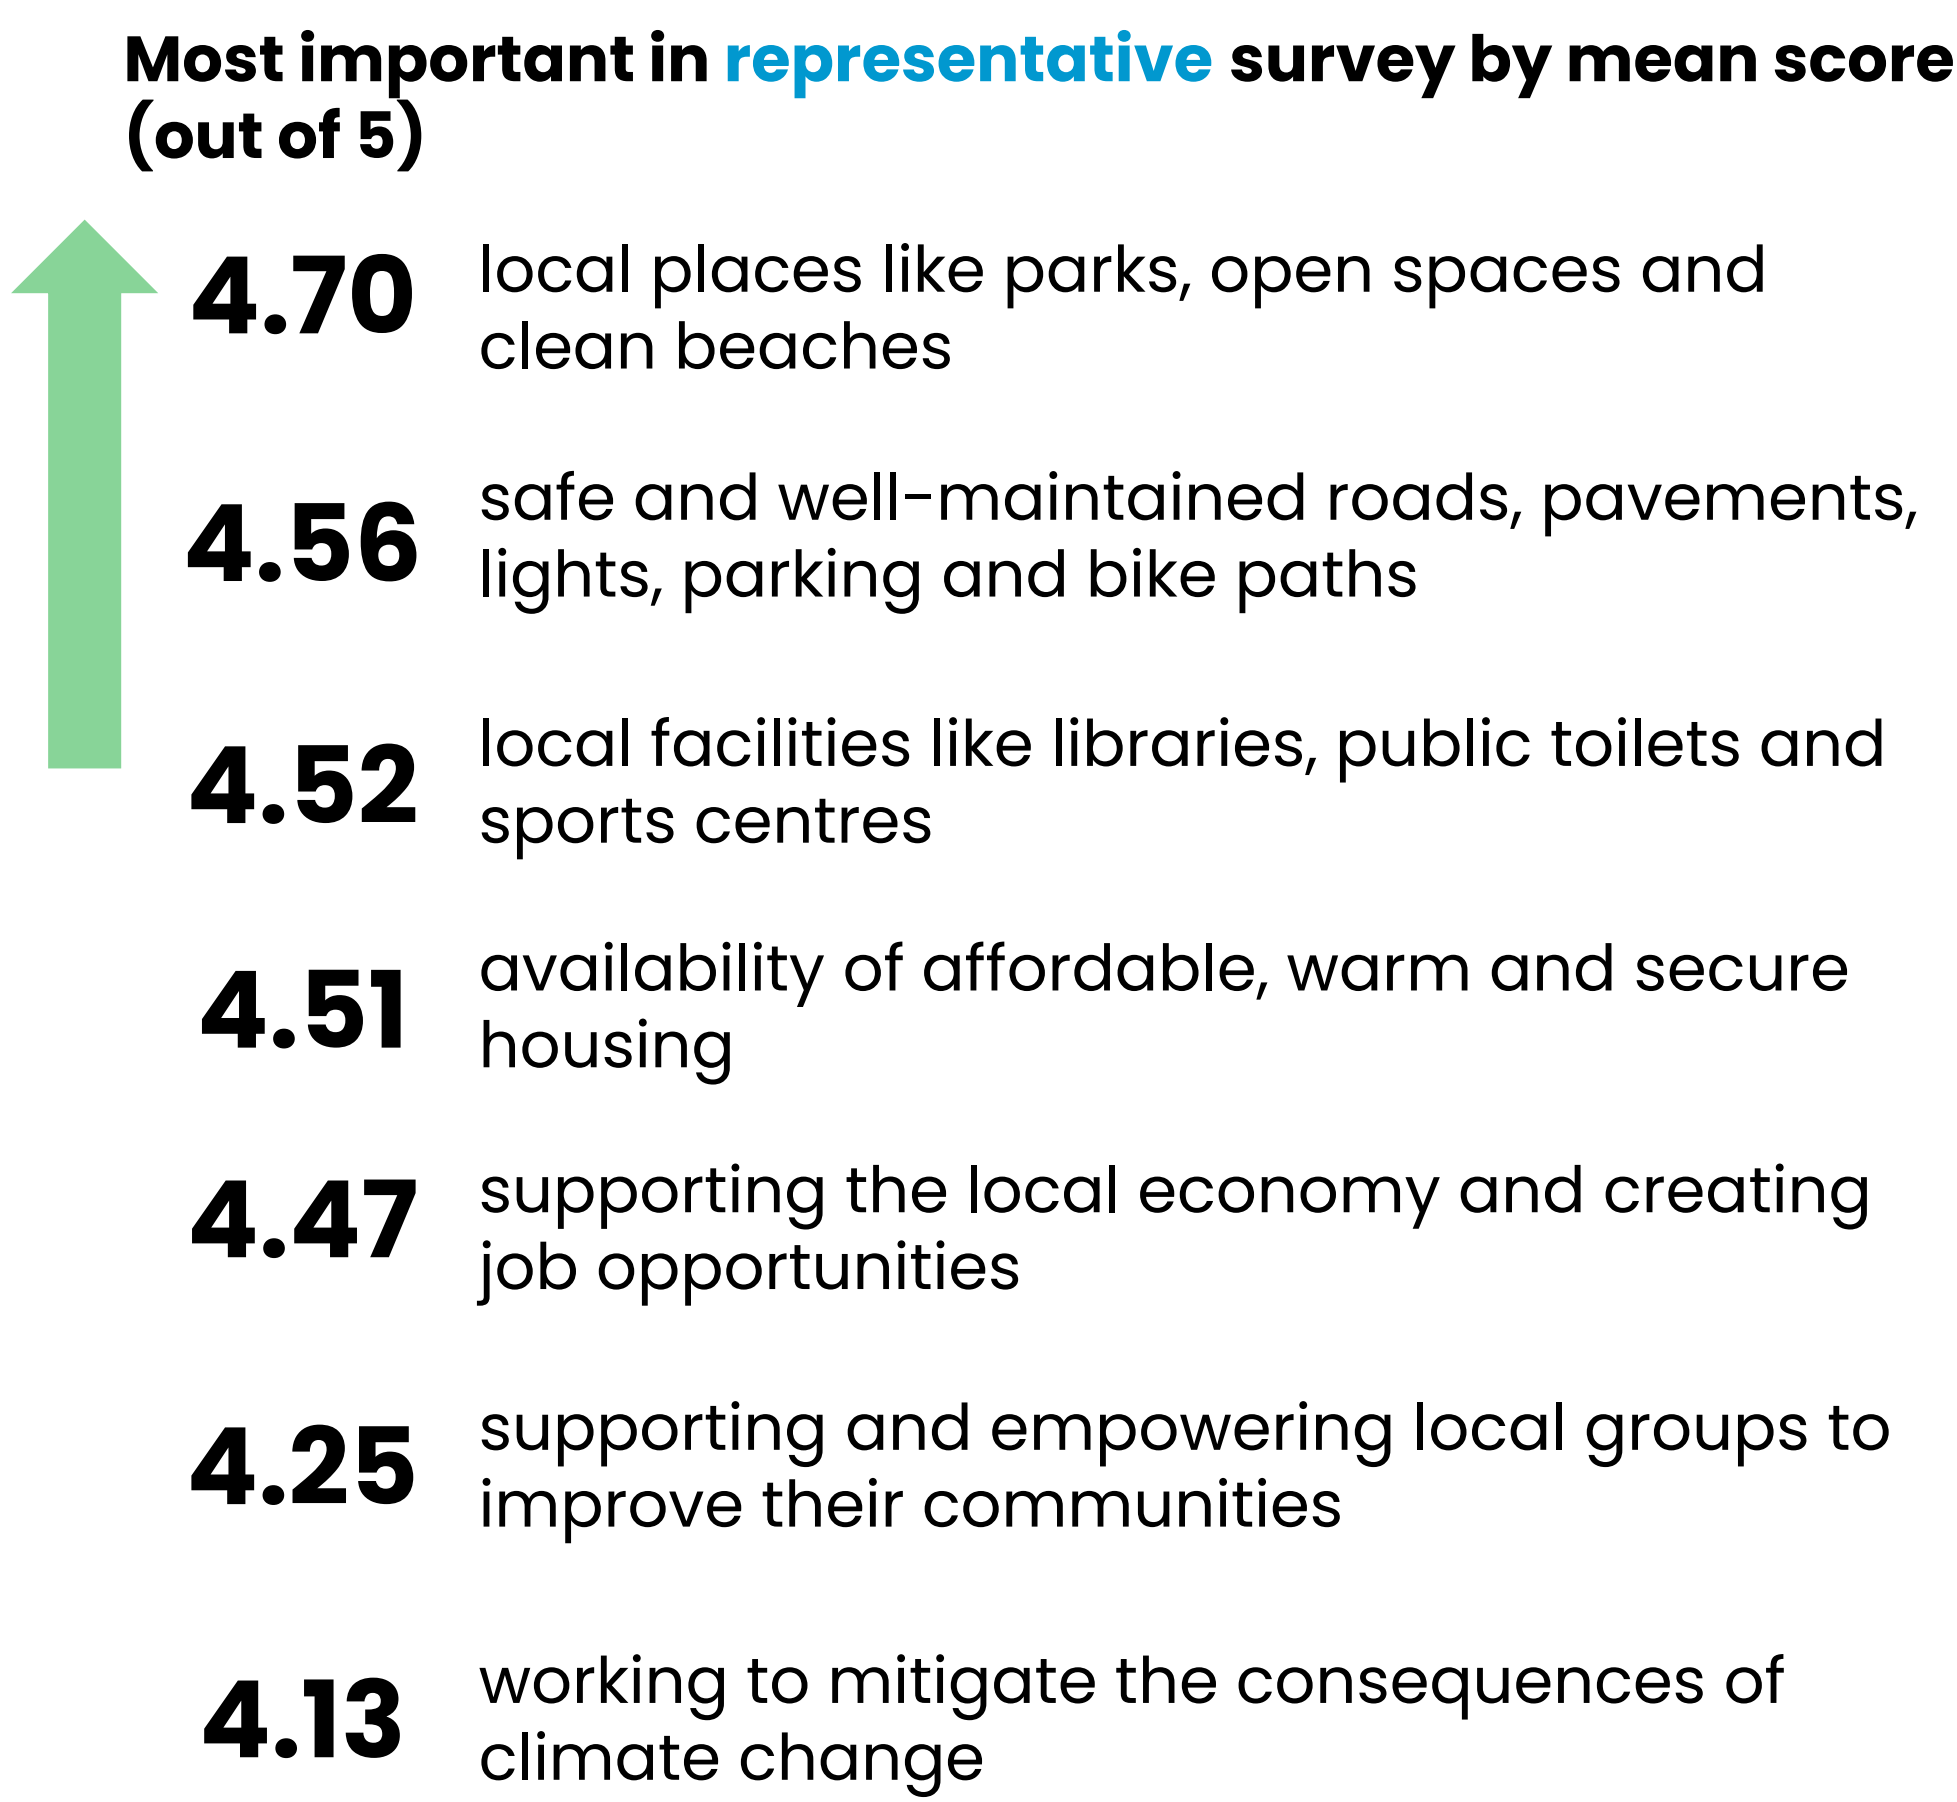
Most important in representative survey by mean score (out of 5)

4.70 local places like parks, open spaces and clean beaches

4.56 safe and well-maintained roads, pavements, lights, parking and bike paths

4.52 local facilities like libraries, public toilets and sports centres

4.51 availability of affordable, warm and secure housing

4.47 supporting the local economy and creating job opportunities

4.25 supporting and empowering local groups to improve their communities

4.13 working to mitigate the consequences of climate change